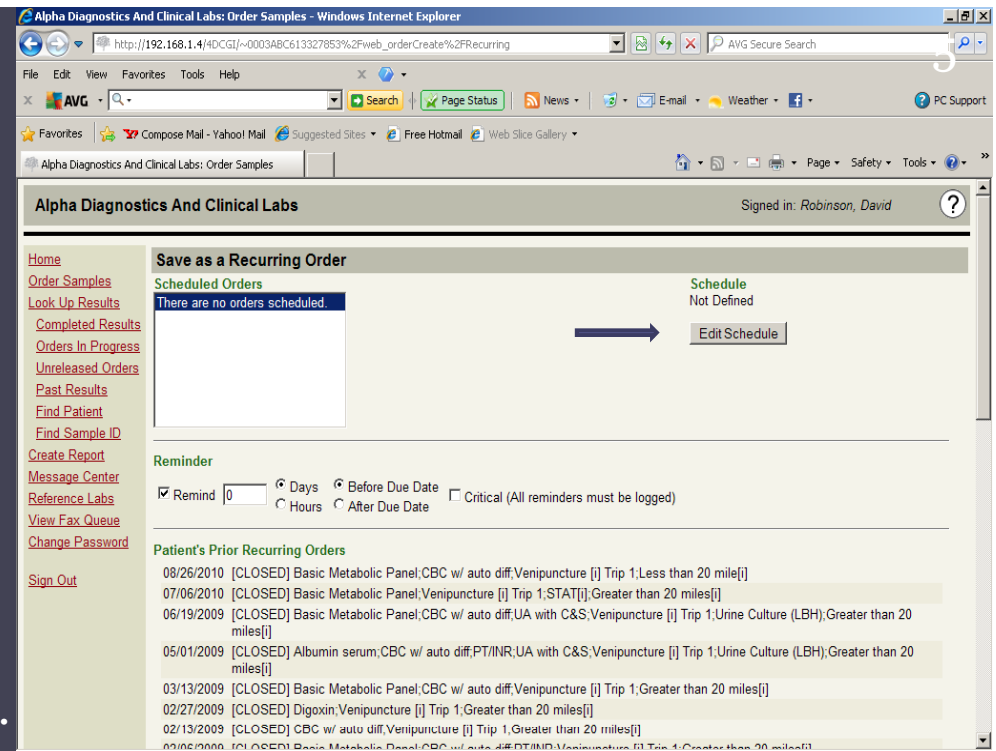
Alpha Diagnostics And Clinical Labs: Order Samples - Windows Internet Explorer

http://192.168.1.4/4DCGI/~0003ABC613327853%2Fweb_orderCreate%2FRecurring

AVG Secure Search

5

File Edit View Favorites Tools Help

AVG Search Page Status News E-mail Weather PC Support

Favorites Compose Mail - Yahoo! Mail Suggested Sites Free Hotmail Web Slice Gallery

Alpha Diagnostics And Clinical Labs: Order Samples

Page Safety Tools

Alpha Diagnostics And Clinical Labs

Signed in: Robinson, David

?

Home
Order Samples
Look Up Results
Completed Results
Orders In Progress
Unreleased Orders
Past Results
Find Patient
Find Sample ID
Create Report
Message Center
Reference Labs
View Fax Queue
Change Password

Sign Out

Save as a Recurring Order

Scheduled Orders

There are no orders scheduled.

Schedule
Not Defined

Edit Schedule

Reminder

Remind 0 Days Hours Before Due Date After Due Date Critical (All reminders must be logged)

Patient's Prior Recurring Orders

08/26/2010 [CLOSED] Basic Metabolic Panel;CBC w/ auto diff;Venipuncture [i] Trip 1;Less than 20 mile[i]
07/06/2010 [CLOSED] Basic Metabolic Panel;Venipuncture [i] Trip 1;STAT[i];Greater than 20 miles[i]
06/19/2009 [CLOSED] Basic Metabolic Panel;CBC w/ auto diff;UA with C&S;Venipuncture [i] Trip 1;Urine Culture (LBH);Greater than 20 miles[i]
05/01/2009 [CLOSED] Albumin serum;CBC w/ auto diff;PT/INR;UA with C&S;Venipuncture [i] Trip 1;Urine Culture (LBH);Greater than 20 miles[i]
03/13/2009 [CLOSED] Basic Metabolic Panel;CBC w/ auto diff;Venipuncture [i] Trip 1;Greater than 20 miles[i]
02/27/2009 [CLOSED] Digoxin;Venipuncture [i] Trip 1;Greater than 20 miles[i]
02/13/2009 [CLOSED] CBC w/ auto diff;Venipuncture [i] Trip 1;Greater than 20 miles[i]
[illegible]